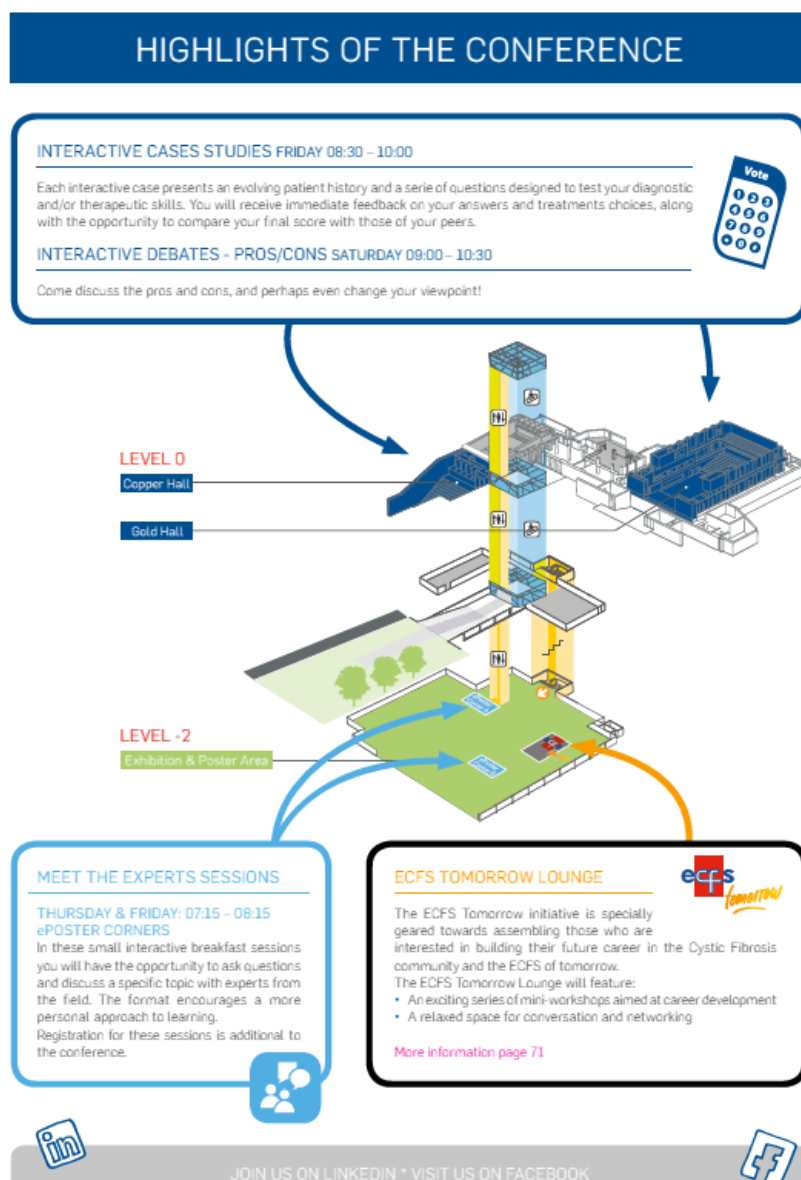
HIGHLIGHTS OF THE CONFERENCE

INTERACTIVE CASES STUDIES FRIDAY 08:30 – 10:00

Each interactive case presents an evolving patient history and a serie of questions designed to test your diagnostic and/or therapeutic skills. You will receive immediate feedback on your answers and treatments choices, along with the opportunity to compare your final score with those of your peers.

INTERACTIVE DEBATES - PROS/CONS SATURDAY 09:00 – 10:30

Come discuss the pros and cons, and perhaps even change your viewpoint!

Vote

LEVEL 0

Copper Hall

Gold Hall

LEVEL -2

Exhibition & Poster Area

MEET THE EXPERTS SESSIONS

THURSDAY & FRIDAY: 07:15 – 08:15
ePOSTER CORNERS
In these small interactive breakfast sessions you will have the opportunity to ask questions and discuss a specific topic with experts from the field. The format encourages a more personal approach to learning.
Registration for these sessions is additional to the conference.

ECFS TOMORROW LOUNGE

ecfs tomorrow

The ECFS Tomorrow initiative is specially geared towards assembling those who are interested in building their future career in the Cystic Fibrosis community and the ECFS of tomorrow.
The ECFS Tomorrow Lounge will feature:
• An exciting series of mini-workshops aimed at career development
• A relaxed space for conversation and networking

More information page 71

JOIN US ON LINKEDIN * VISIT US ON FACEBOOK